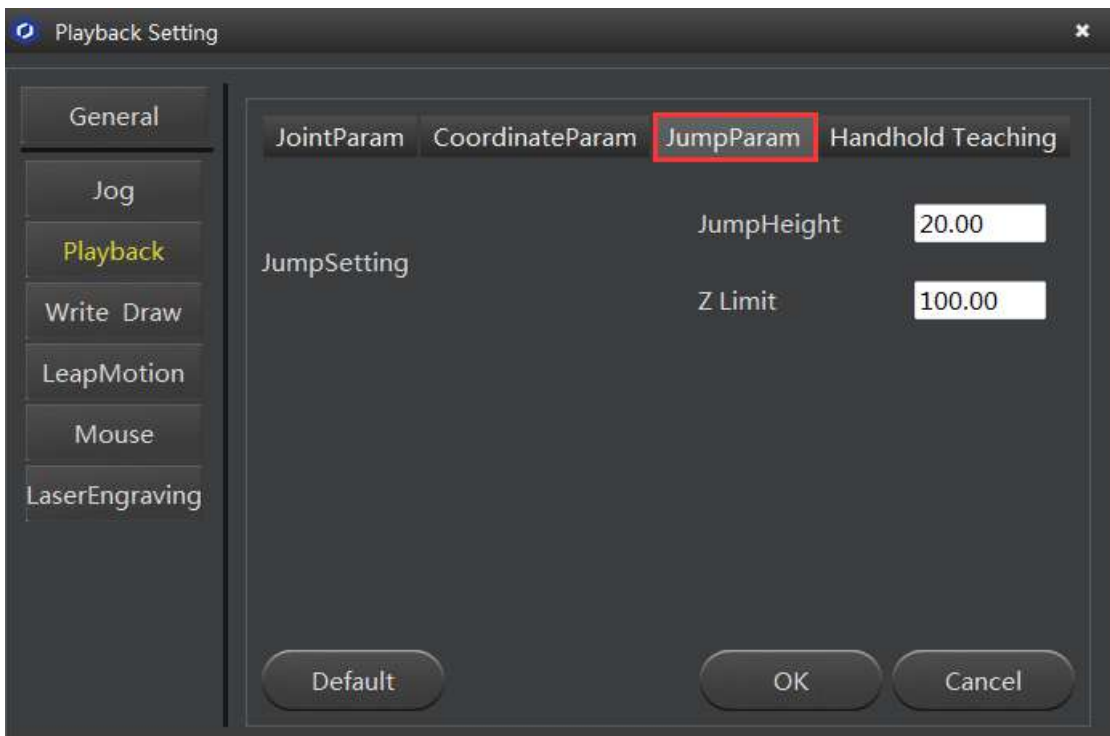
Playback Setting

General

Jog

Playback

Write Draw

LeapMotion

Mouse

LaserEngraving

JointParam CoordinateParam JumpParam Handhold Teaching

JumpSetting

JumpHeight 20.00

Z Limit 100.00

Default

OK

Cancel